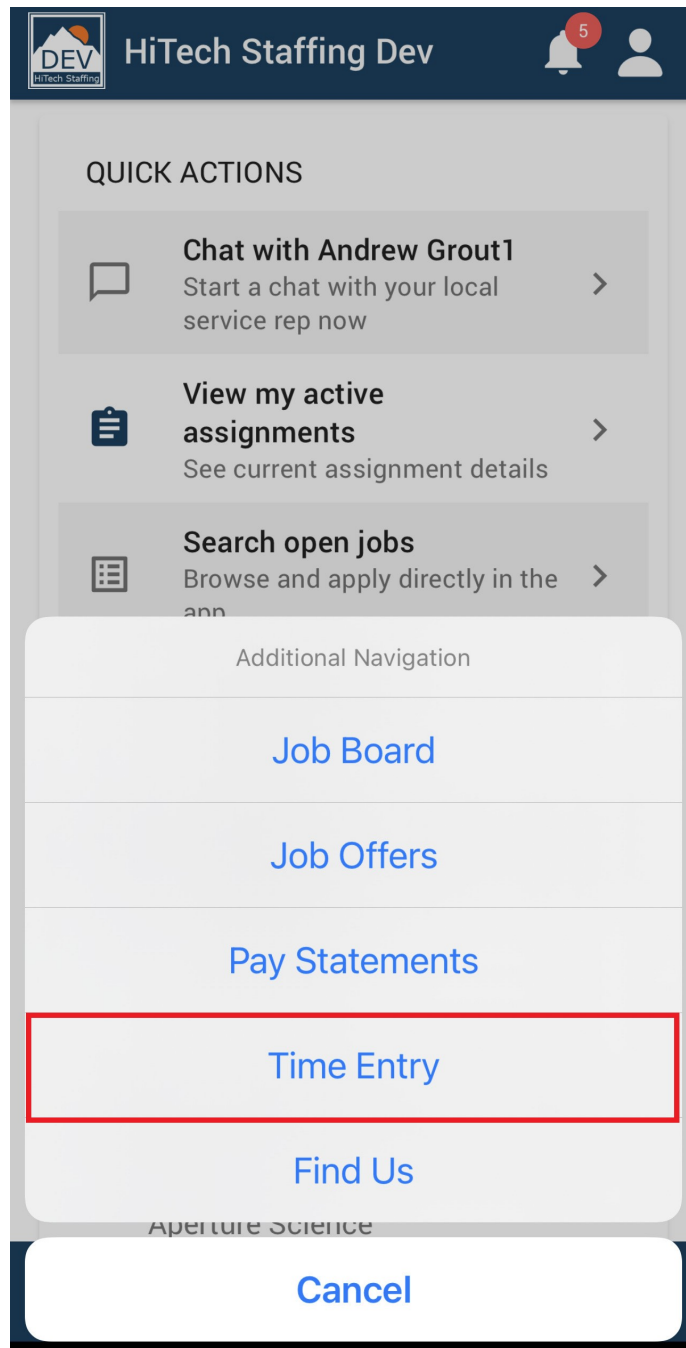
DEV
HiTech Staffing

HiTech Staffing Dev

5

QUICK ACTIONS

Chat with Andrew Grout1
Start a chat with your local service rep now

View my active assignments
See current assignment details

Search open jobs
Browse and apply directly in the app

Additional Navigation

Job Board

Job Offers

Pay Statements

Time Entry

Find Us

Aperture Science

Cancel